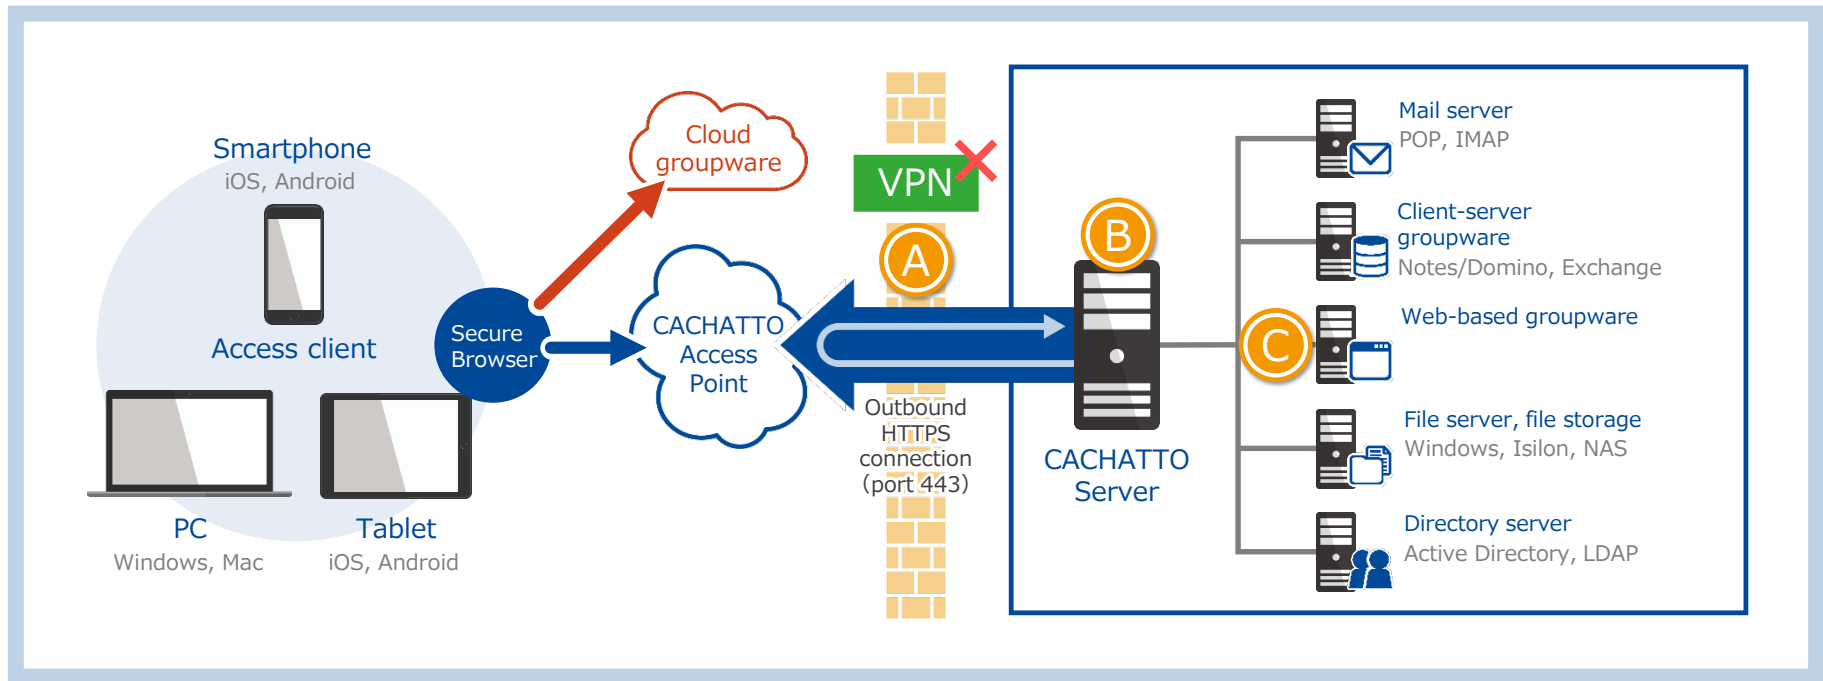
Smartphone
iOS, Android

Access client

PC
Windows, Mac

Tablet
iOS, Android

Secure Browser

Cloud groupware

CACHATTO Access Point

VPN

A

Outbound HTTPS connection (port 443)

B

CACHATTO Server

C

Mail server
POP, IMAP

Client-server groupware
Notes/Domino, Exchange

Web-based groupware

File server, file storage
Windows, Isilon, NAS

Directory server
Active Directory, LDAP